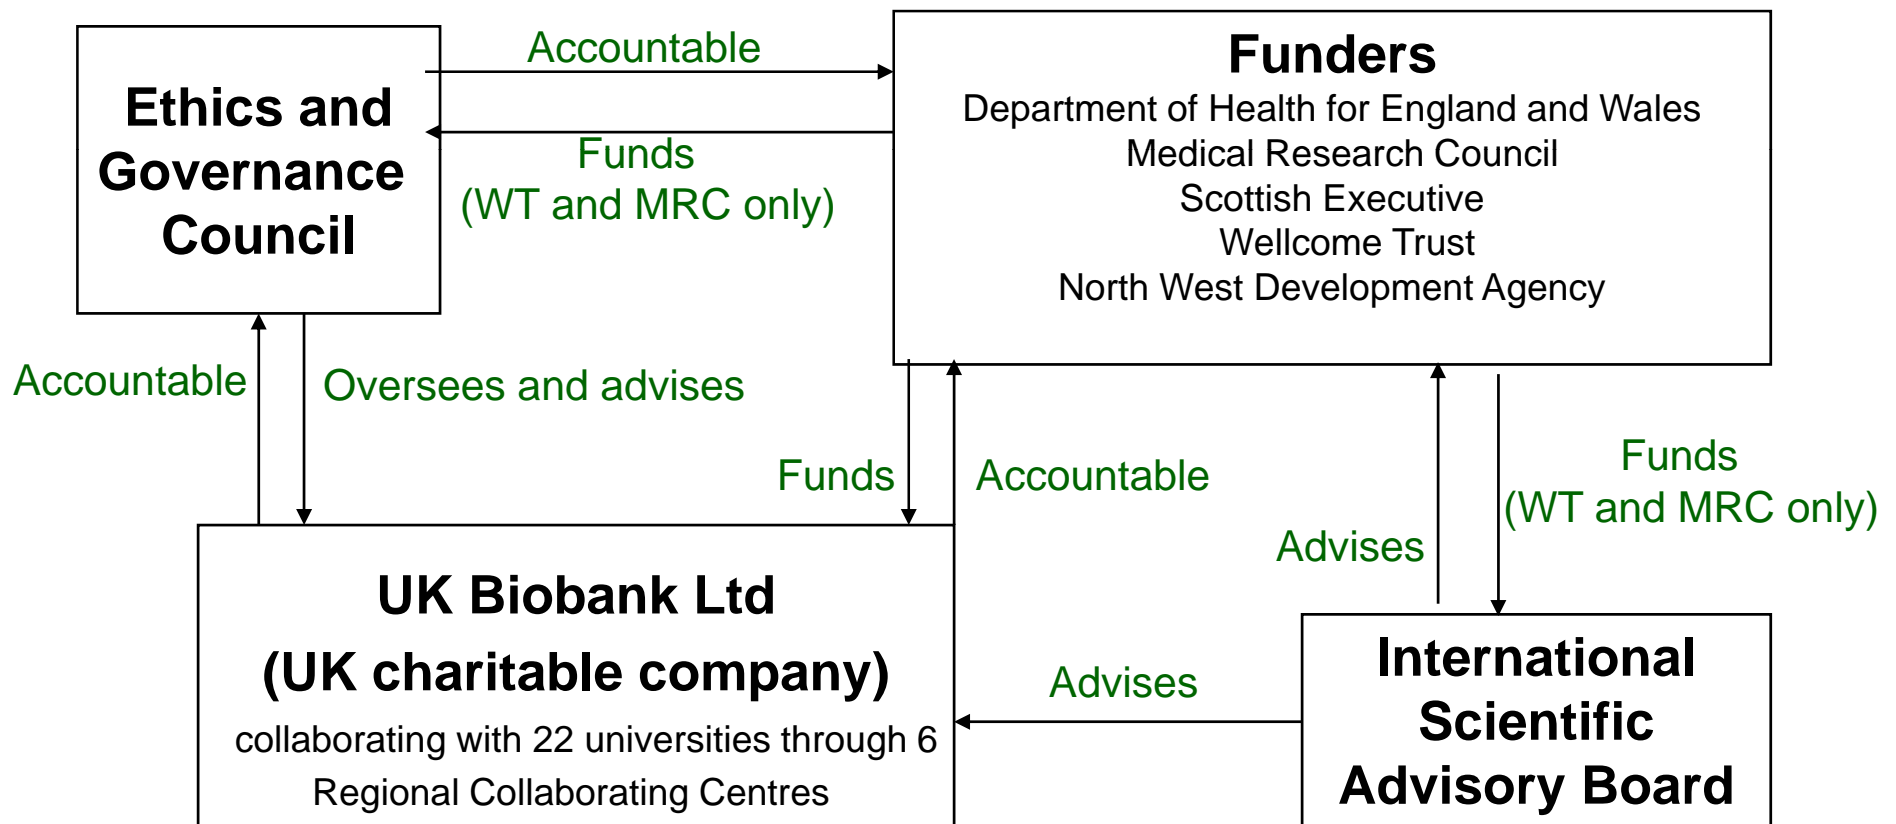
Ethics and Governance Council

Accountable

Funds
(WT and MRC only)

Funders
Department of Health for England and Wales
Medical Research Council
Scottish Executive
Wellcome Trust
North West Development Agency

Accountable

Oversees and advises

Funds

Accountable

Funds
(WT and MRC only)

Advises

UK Biobank Ltd
(UK charitable company)
collaborating with 22 universities through 6 Regional Collaborating Centres

Advises

International Scientific Advisory Board